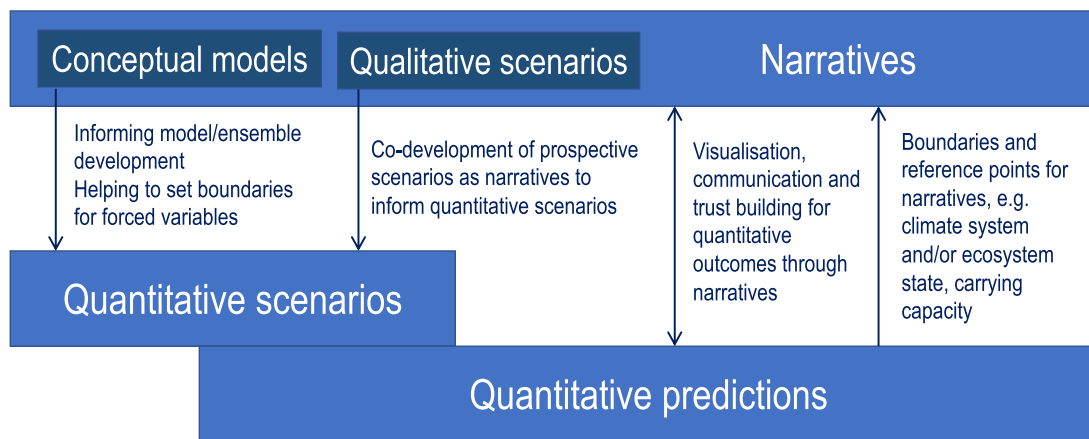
Conceptual models

Qualitative scenarios

Narratives

Informing model/ensemble development
Helping to set boundaries for forced variables

Co-development of prospective scenarios as narratives to inform quantitative scenarios

Visualisation, communication and trust building for quantitative outcomes through narratives

Boundaries and reference points for narratives, e.g. climate system and/or ecosystem state, carrying capacity

Quantitative scenarios

Quantitative predictions